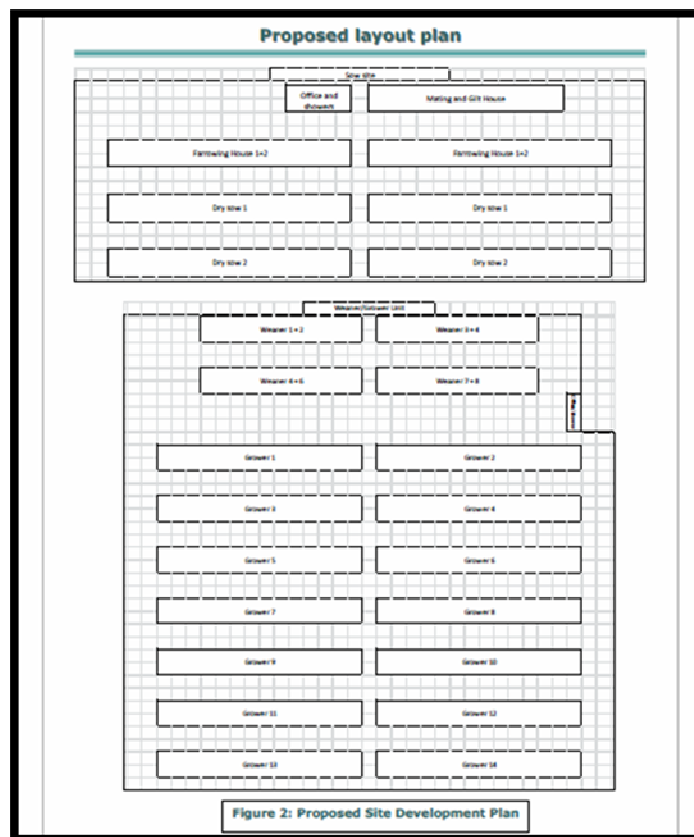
Proposed layout plan

Sow site

Office and showers

Mating and Gilt House

Farrowing House 1+2

Farrowing House 1+2

Dry sow 1

Dry sow 1

Dry sow 2

Dry sow 2

Weaner/Grower Unit

Weaner 1+2

Weaner 3+4

Weaner 4+6

Weaner 7+8

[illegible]

Grower 1

Grower 2

Grower 3

Grower 4

Grower 5

Grower 6

Grower 7

Grower 8

Grower 9

Grower 10

Grower 11

Grower 12

Grower 13

Grower 14

Figure 2: Proposed Site Development Plan